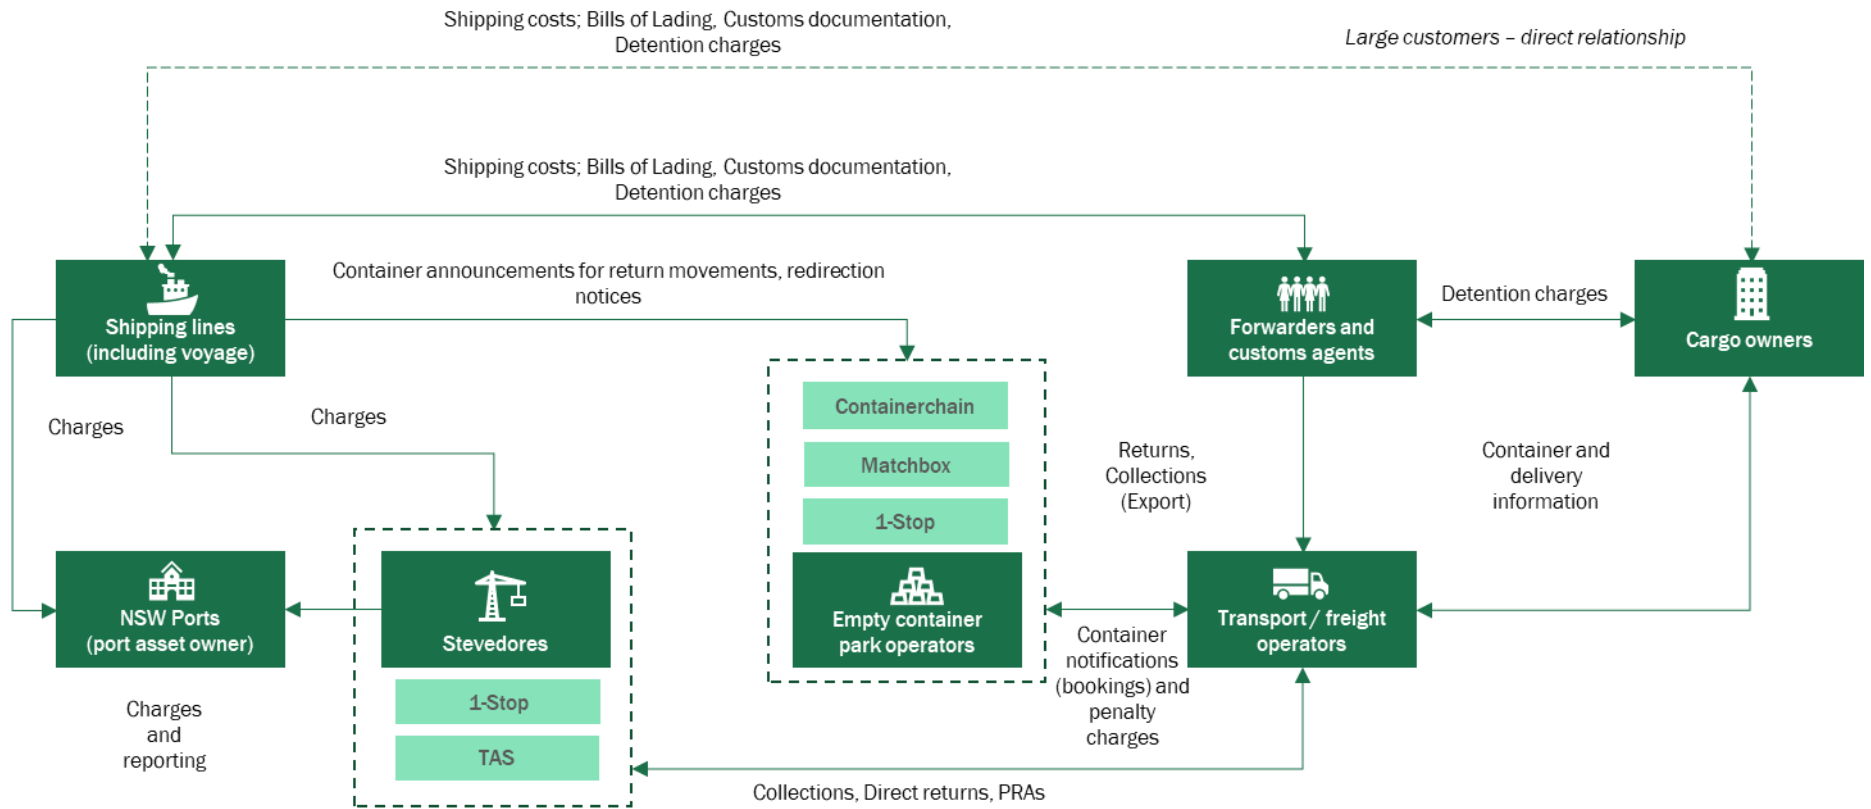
Shipping costs; Bills of Lading, Customs documentation, Detention charges

Large customers – direct relationship

Shipping costs; Bills of Lading, Customs documentation, Detention charges

Container announcements for return movements, redirection notices

Shipping lines (including voyage)

Forwarders and customs agents

Detention charges

Cargo owners

Charges

Charges

Containerchain

Matchbox

1-Stop

Empty container park operators

Returns, Collections (Export)

Container and delivery information

NSW Ports (port asset owner)

Stevedores

1-Stop

TAS

Transport / freight operators

Container notifications (bookings) and penalty charges

Charges and reporting

Collections, Direct returns, PRAs